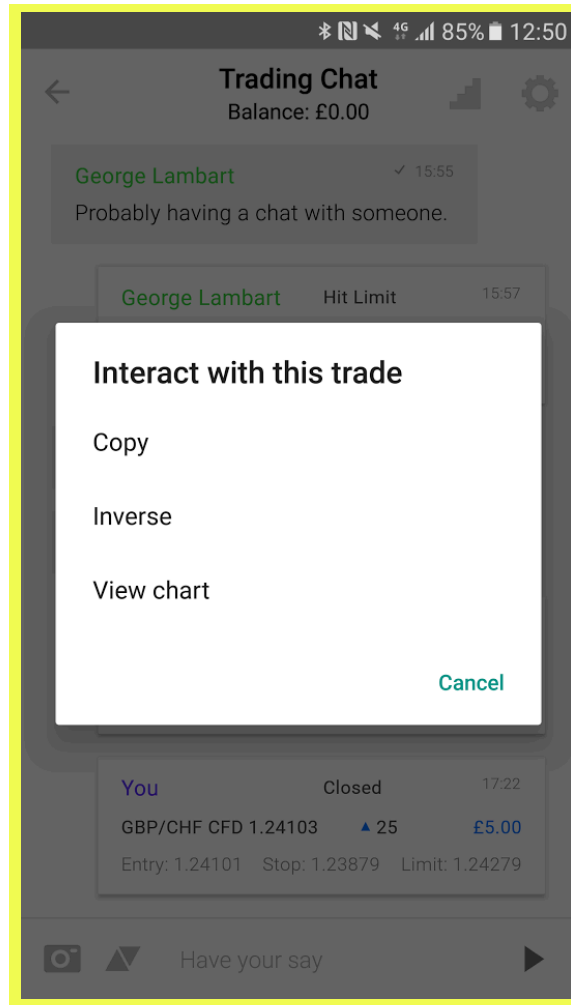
4G 85% 12:50

Trading Chat
Balance: £0.00

George Lambart ✓ 15:55
Probably having a chat with someone.

George Lambart Hit Limit 15:57

Interact with this trade

Copy

Inverse

View chart

Cancel

You Closed 17:22
GBP/CHF CFD 1.24103 ▲ 25 £5.00
Entry: 1.24101 Stop: 1.23879 Limit: 1.24279

Have your say